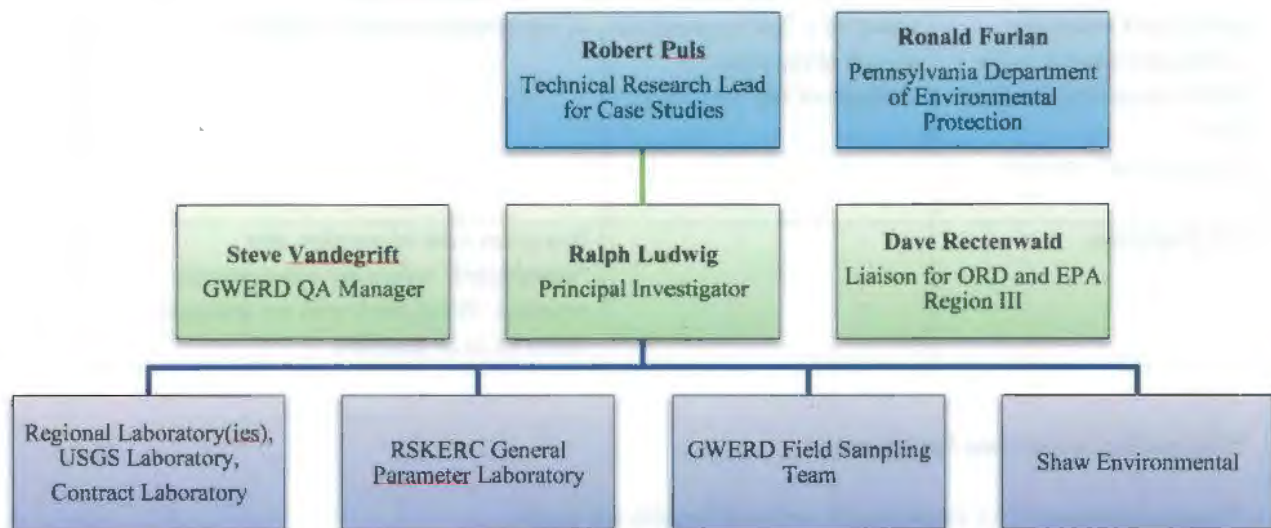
Robert Puls
Technical Research Lead for Case Studies

Ronald Furlan
Pennsylvania Department of Environmental Protection

Steve Vandegrift
GWERD QA Manager

Ralph Ludwig
Principal Investigator

Dave Rectenwald
Liaison for ORD and EPA Region III

Regional Laboratory(ies), USGS Laboratory, Contract Laboratory

RSKERC General Parameter Laboratory

GWERD Field Sampling Team

Shaw Environmental